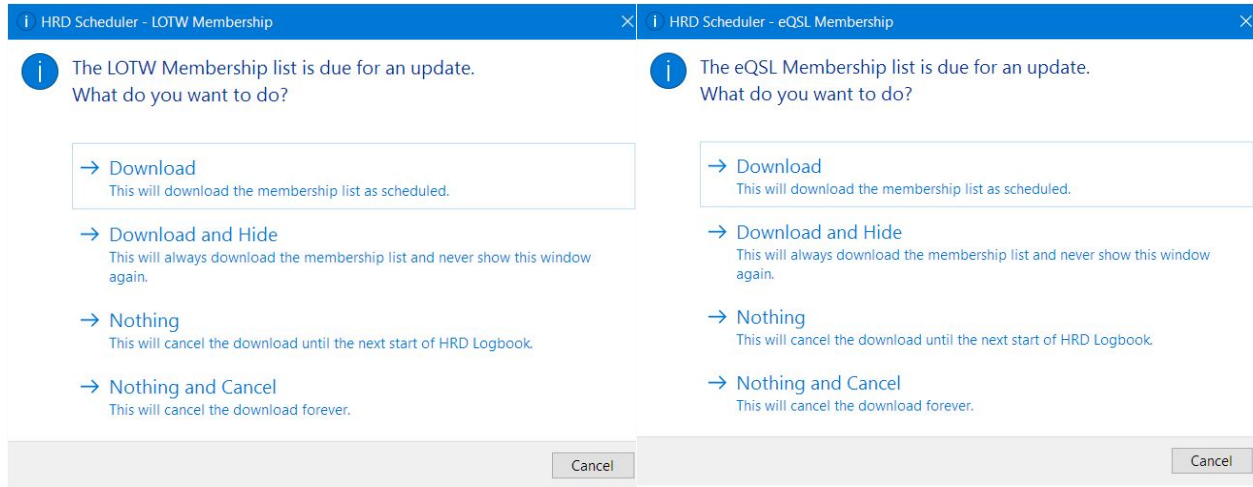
HRD Scheduler - LOTW Membership

The LOTW Membership list is due for an update.
What do you want to do?

→ Download
This will download the membership list as scheduled.

→ Download and Hide
This will always download the membership list and never show this window again.

→ Nothing
This will cancel the download until the next start of HRD Logbook.

→ Nothing and Cancel
This will cancel the download forever.

Cancel

HRD Scheduler - eQSL Membership

The eQSL Membership list is due for an update.
What do you want to do?

→ Download
This will download the membership list as scheduled.

→ Download and Hide
This will always download the membership list and never show this window again.

→ Nothing
This will cancel the download until the next start of HRD Logbook.

→ Nothing and Cancel
This will cancel the download forever.

Cancel